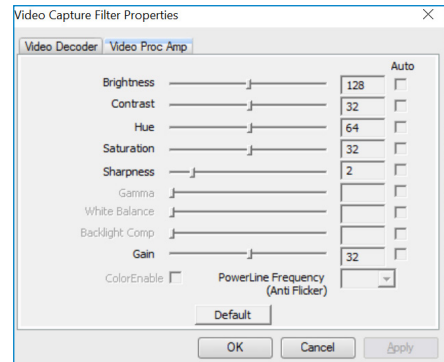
Video Capture Filter Properties

Video Decoder | Video Proc Amp

Auto

| | | Auto |
|---|---|---|
| Brightness | 128 | |
| Contrast | 32 | |
| Hue | 64 | |
| Saturation | 32 | |
| Sharpness | 2 | |
| Gamma | | |
| White Balance | | |
| Backlight Comp | | |
| Gain | 32 | |

ColorEnable

PowerLine Frequency (Anti Flicker)

Default

OK Cancel Apply